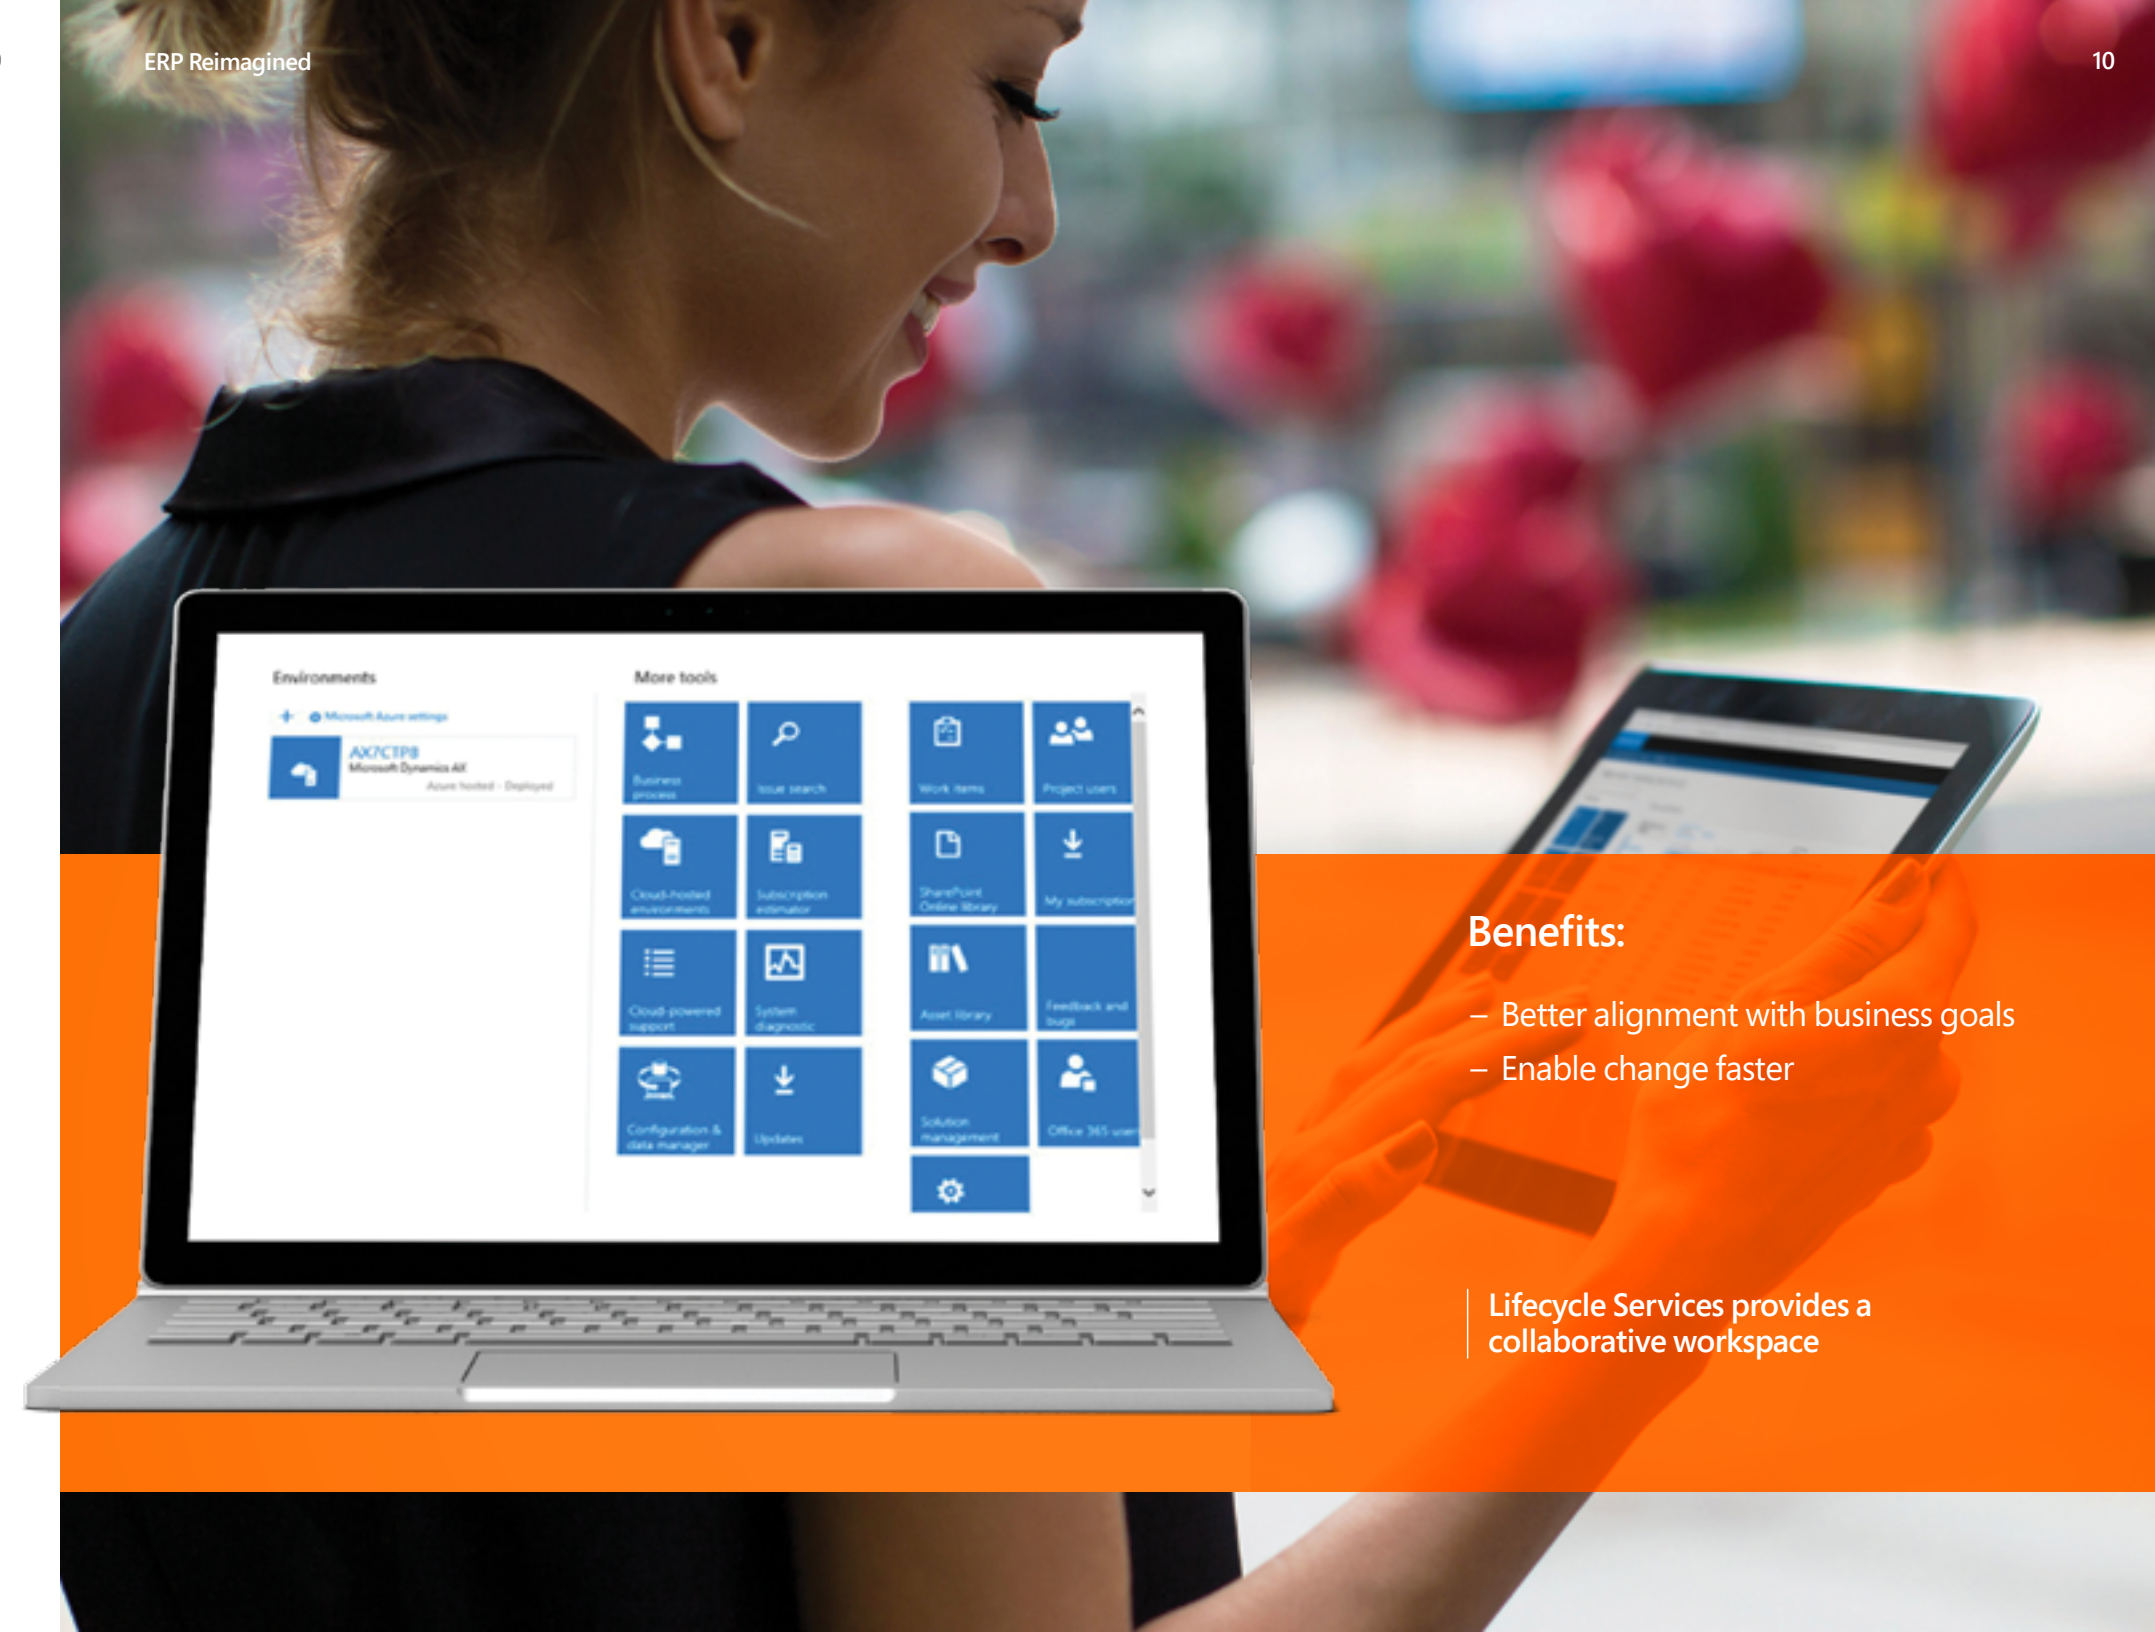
ERP Reimagined

10

Environments

Microsoft Azure settings

AX7CTP8
Microsoft Dynamics AX
Azure hosted - Deployed

More tools

Business process

Issue search

Work items

Project users

Cloud-hosted environments

Subscription estimator

SharePoint Online library

My subscription

Cloud-powered support

System diagnostic

Asset library

Feedback and bugs

Configuration & data manager

Updates

Solution management

Office 365 users

Benefits:

– Better alignment with business goals

– Enable change faster

Lifecycle Services provides a collaborative workspace